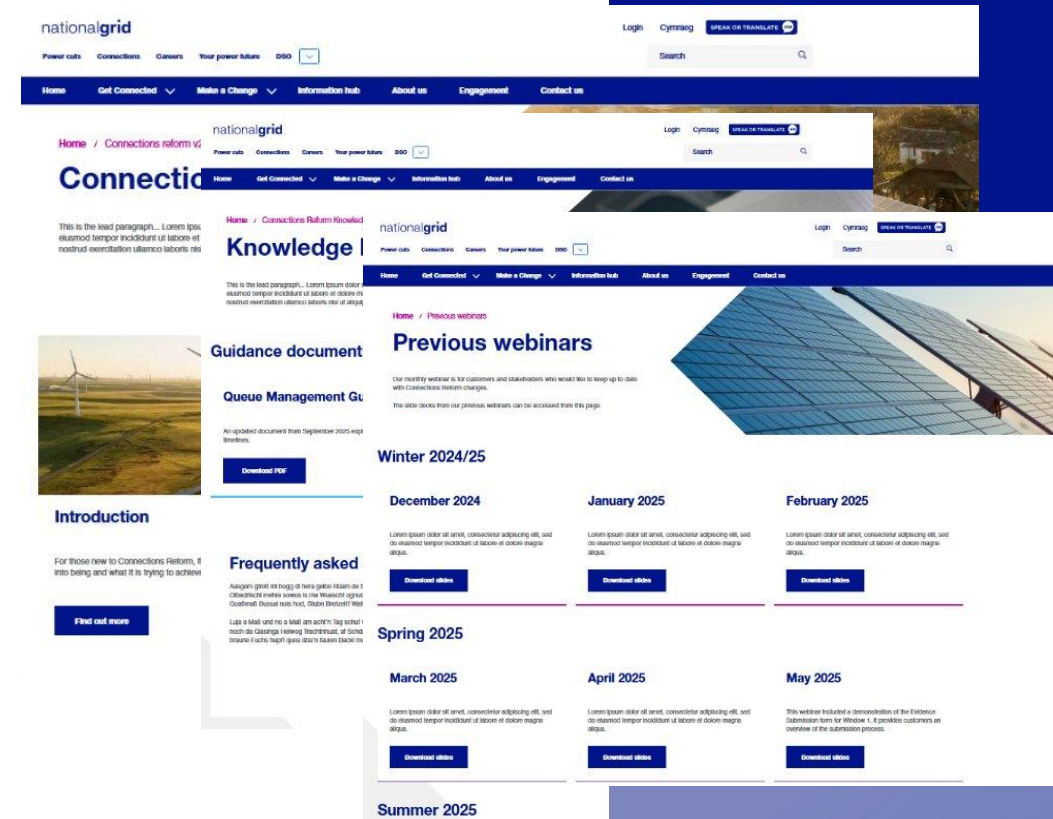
nationalgrid

Power cuts Connections Careers Your power future DSO

Login Cymraeg SPEAK OR TRANSLATE

Search

Home Get Connected Make a Change Information hub About us Engagement Contact us

Home / Connections reform v2

Connectio

This is the lead paragraph... Lorem ipsu eiusmod tempor incididunt ut labore et nostrud exercitation ullamco laboris nis

Introduction

For those new to Connections Reform, f into being and what it is trying to achiev

Find out more

nationalgrid

Power cuts Connections Careers Your power future DSO

Login Cymraeg SPEAK OR TRANSLATE

Search

Home Get Connected Make a Change Information hub About us Engagement Contact us

Home / Connections Reform Knowled

Knowledge

This is the lead paragraph... Lorem ipsum dolor eiusmod tempor incididunt ut labore et dolore m nostrud exercitation ullamco laboris nisi ut aliqu

Guidance document

Queue Management Gu

An updated document from September 2025 exp timelines.

Download PDF

Frequently asked

Aasgem griaßt mi hogg di hera gelbe Rüam de Olbedtricht mehra sowos is ma Wurscht ognuc Goaßmaß Bussal nois hod, Stubn Breznd Web

Luja a Maß und no a Maß am acht'n Tag schuf noch da Gissinga Hellwog Trachtnhuat, af Schu braune Fuchs hupft quea übers fuazn Dackl m

nationalgrid

Power cuts Connections Careers Your power future DSO

Login Cymraeg SPEAK OR TRANSLATE

Search

Home Get Connected Make a Change Information hub About us Engagement Contact us

Home / Previous webinars

Previous webinars

Our monthly webinar is for customers and stakeholders who would like to keep up to date with Connections Reform changes.

The slide decks from our previous webinars can be accessed from this page.

Winter 2024/25

December 2024

Lorem ipsum dolor sit amet, consectetur adipiscing elit, sed do eiusmod tempor incididunt ut labore et dolore magna aliqua.

Download slides

January 2025

Lorem ipsum dolor sit amet, consectetur adipiscing elit, sed do eiusmod tempor incididunt ut labore et dolore magna aliqua.

Download slides

February 2025

Lorem ipsum dolor sit amet, consectetur adipiscing elit, sed do eiusmod tempor incididunt ut labore et dolore magna aliqua.

Download slides

Spring 2025

March 2025

Lorem ipsum dolor sit amet, consectetur adipiscing elit, sed do eiusmod tempor incididunt ut labore et dolore magna aliqua.

Download slides

April 2025

Lorem ipsum dolor sit amet, consectetur adipiscing elit, sed do eiusmod tempor incididunt ut labore et dolore magna aliqua.

Download slides

May 2025

This webinar included a demonstration of the Evidence Submission form for Window 1. It provides customers an overview of the submission process.

Download slides

Summer 2025